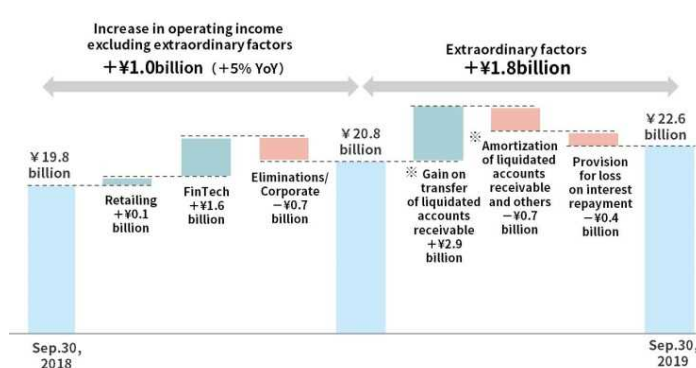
Increase in operating income excluding extraordinary factors
+¥1.0billion (+5% YoY)

Extraordinary factors
+¥1.8billion

¥19.8 billion

Retailing +¥0.1 billion

FinTech +¥1.6 billion

Eliminations/ Corporate −¥0.7 billion

¥20.8 billion

※ Gain on transfer of liquidated accounts receivable +¥2.9 billion

※ Amortization of liquidated accounts receivable and others −¥0.7 billion

Provision for loss on interest repayment −¥0.4 billion

¥22.6 billion

Sep.30, 2018

Sep.30, 2019